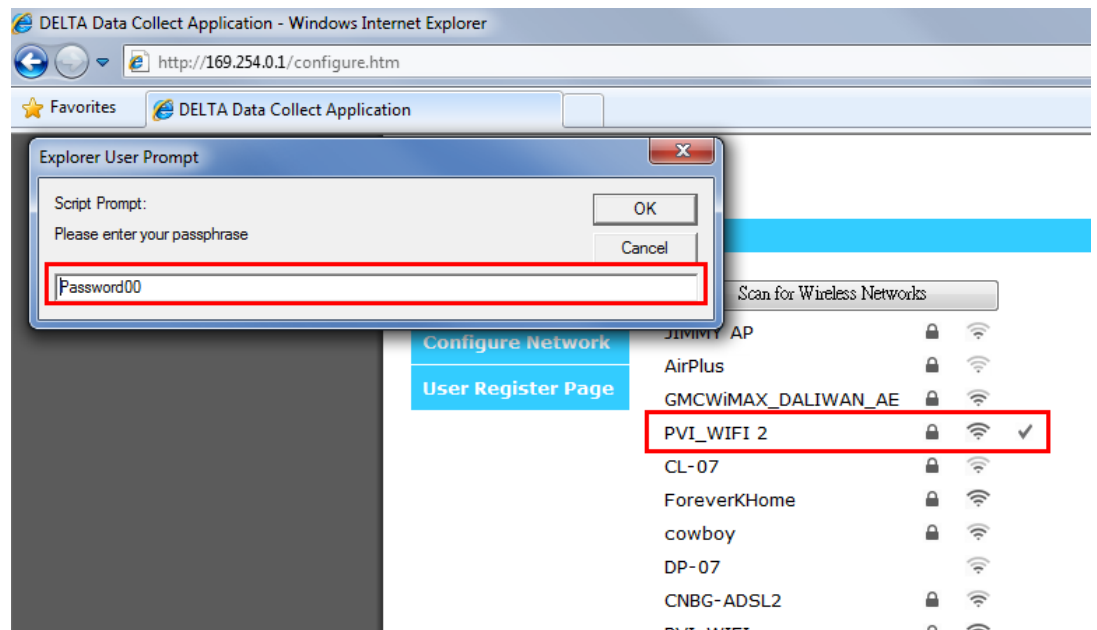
DELTA Data Collect Application - Windows Internet Explorer

http://169.254.0.1/configure.htm

Favorites

DELTA Data Collect Application

Explorer User Prompt

Script Prompt:

Please enter your passphrase

OK

Cancel

Password00

Scan for Wireless Networks

Configure Network

User Register Page

JIMMY AP

AirPlus

GMCWiMAX_DALIWAN_AE

PVI_WIFI 2

CL-07

ForeverKHome

cowboy

DP-07

CNBG-ADSL2

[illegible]